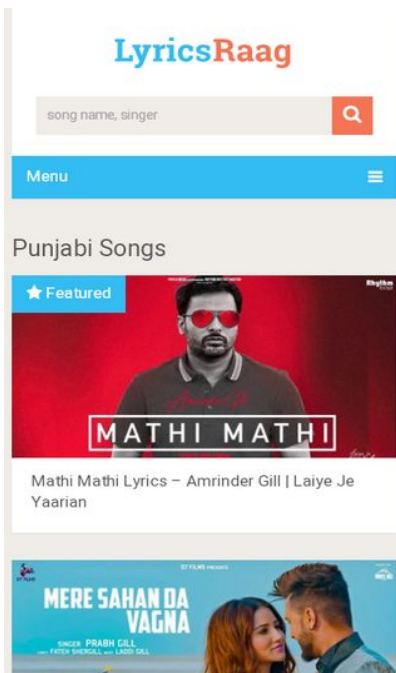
LyricsRaag

song name, singer

Menu

Punjabi Songs

Featured

Rhythm

MATHI MATHI

Mathi Mathi Lyrics – Amrinder Gill | Laiye Je Yaarian

MERE SAHAN DA VAGNA

SINGER PRABH GILL

FATEH SHERGILL LADDI GILL